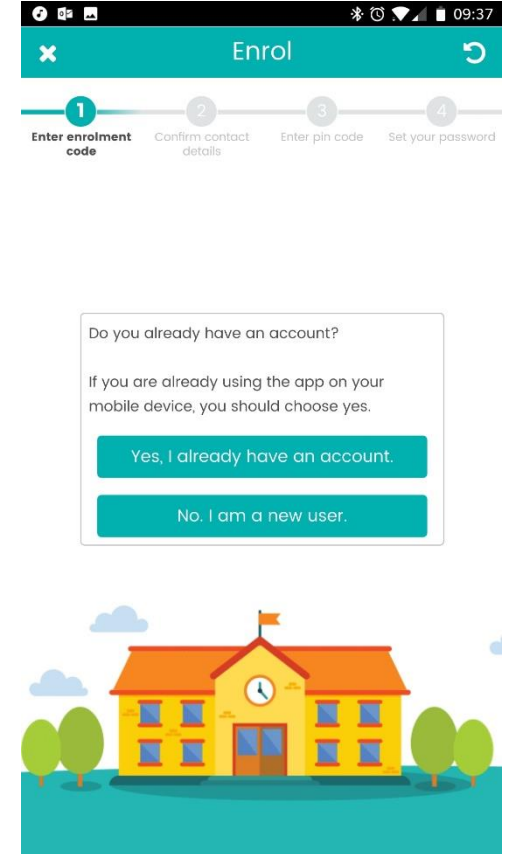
09:37

Enrol

1 Enter enrolment code
2 Confirm contact details
3 Enter pin code
4 Set your password

Do you already have an account?

If you are already using the app on your mobile device, you should choose yes.

Yes, I already have an account.

No. I am a new user.